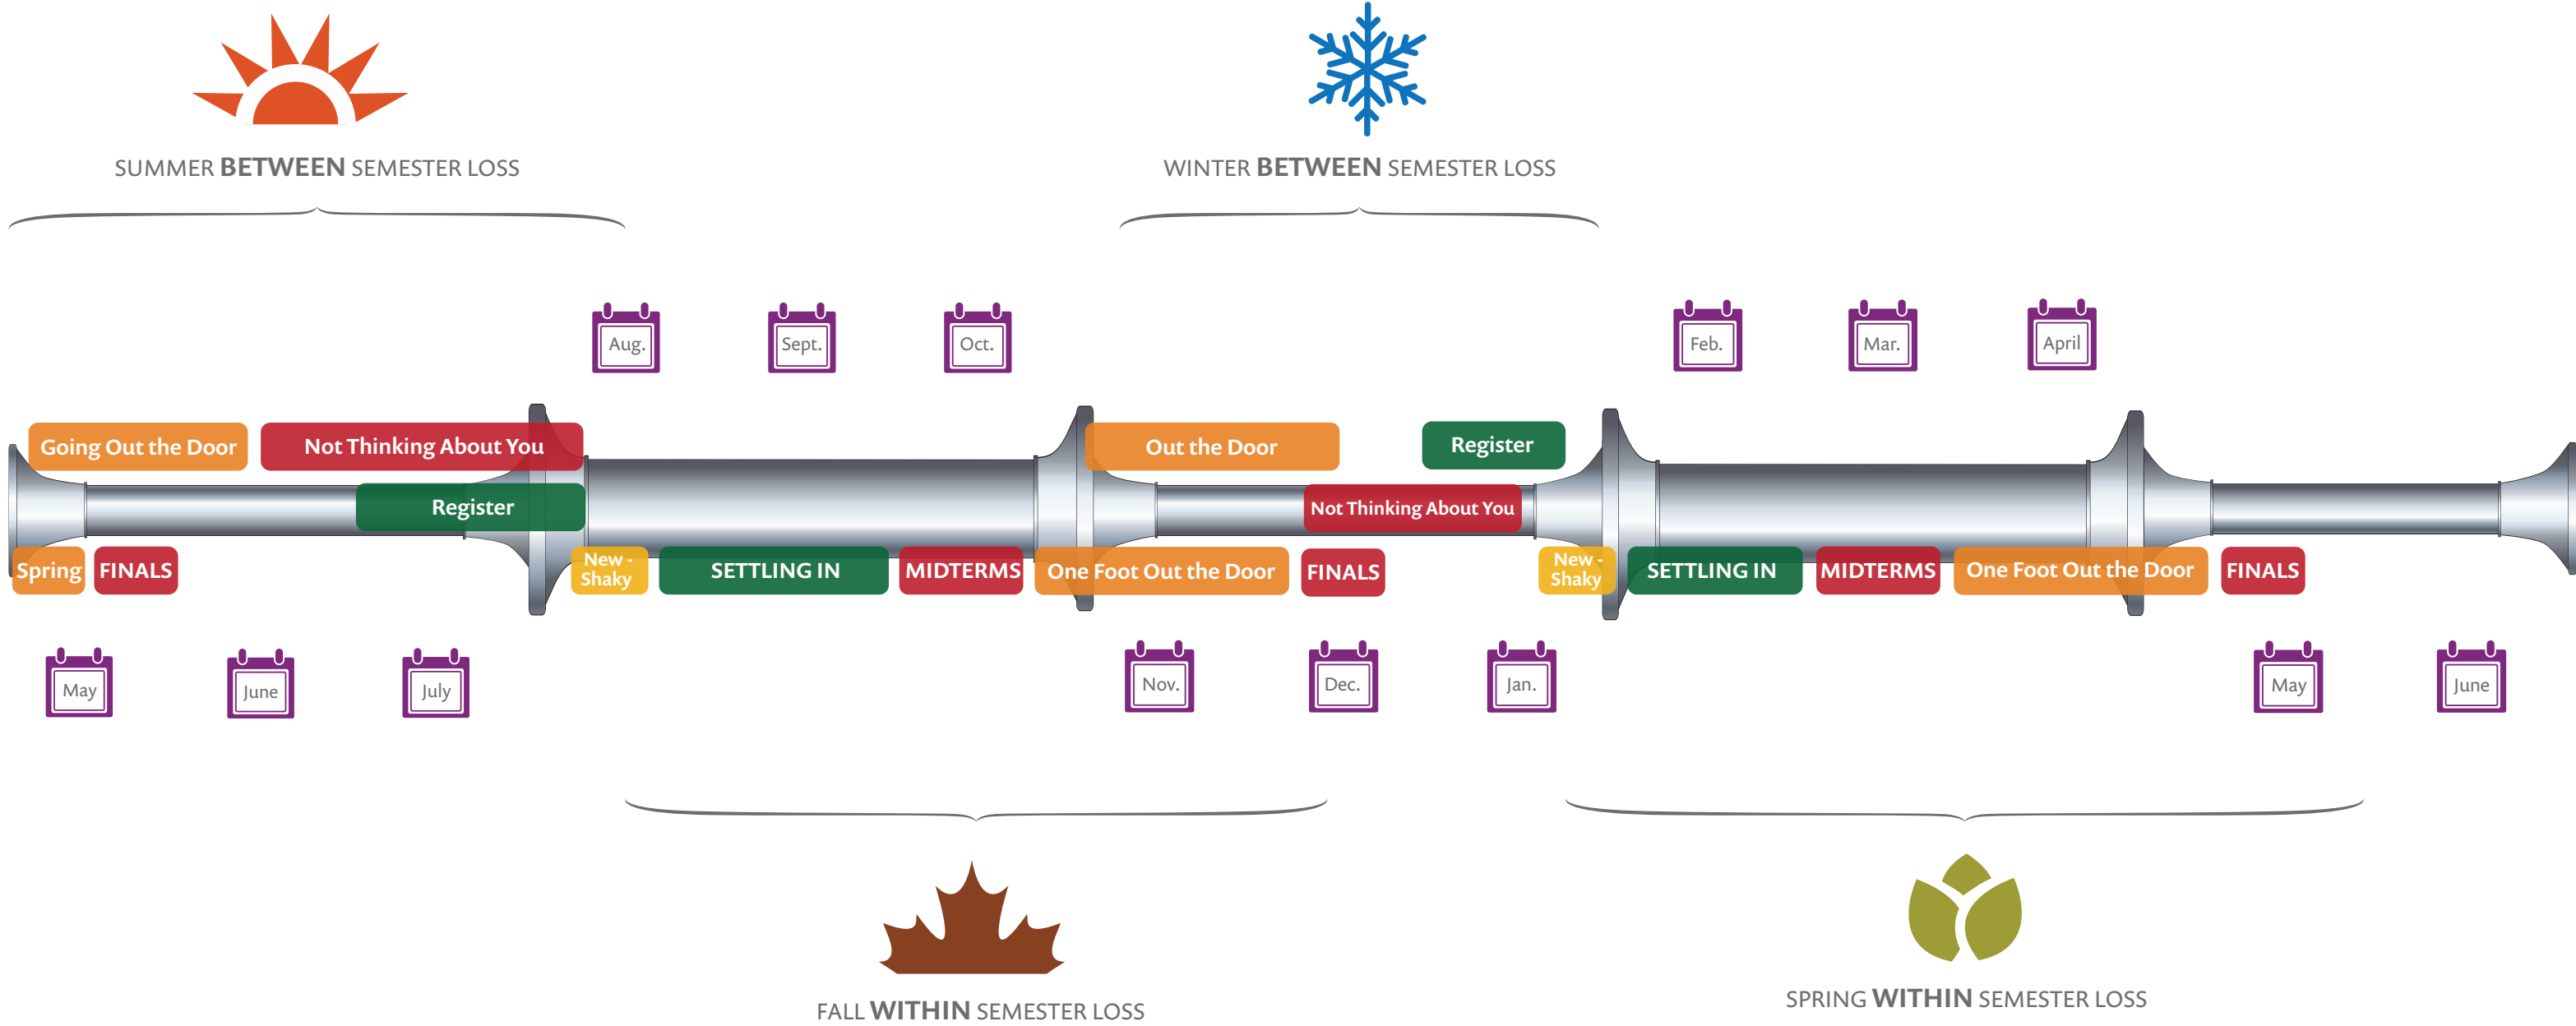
SUMMER **BETWEEN** SEMESTER LOSS

WINTER **BETWEEN** SEMESTER LOSS

Aug.

Sept.

Oct.

Feb.

Mar.

April

Going Out the Door

Not Thinking About You

Register

Out the Door

Register

Not Thinking About You

Spring

FINALS

New - Shaky

SETTLING IN

MIDTERMS

One Foot Out the Door

FINALS

New - Shaky

SETTLING IN

MIDTERMS

One Foot Out the Door

FINALS

May

June

July

Nov.

Dec.

Jan.

May

June

FALL **WITHIN** SEMESTER LOSS

SPRING **WITHIN** SEMESTER LOSS